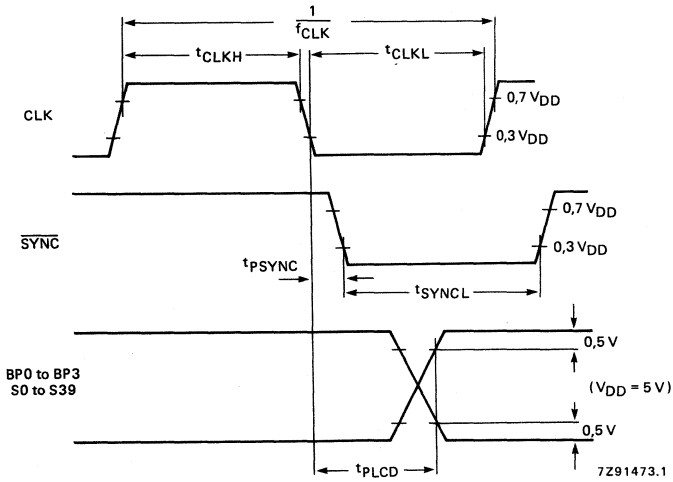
$\frac{1}{f_{CLK}}$

$t_{CLKH}$

$t_{CLKL}$

CLK

0,7 $V_{DD}$

0,3 $V_{DD}$

$\overline{SYNC}$

0,7 $V_{DD}$

0,3 $V_{DD}$

$t_{PSYNC}$

$t_{SYNCL}$

BP0 to BP3
S0 to S39

0,5 V

($V_{DD}$ = 5 V)

0,5 V

$t_{PLCD}$

7Z91473.1